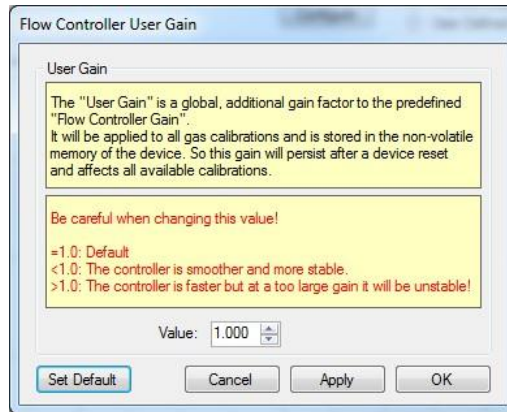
Flow Controller User Gain

User Gain

The "User Gain" is a global, additional gain factor to the predefined "Flow Controller Gain".
It will be applied to all gas calibrations and is stored in the non-volatile memory of the device. So this gain will persist after a device reset and affects all available calibrations.

Be careful when changing this value!

=1.0: Default
<1.0: The controller is smoother and more stable.
>1.0: The controller is faster but at a too large gain it will be unstable!

Value: 1.000

Set Default
Cancel
Apply
OK